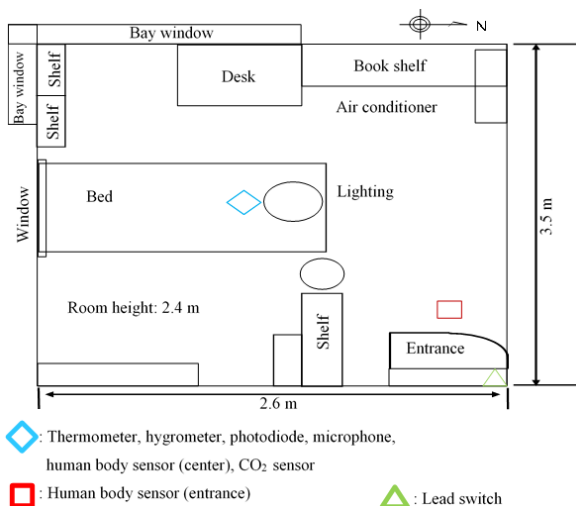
N

Bay window

Bay window

Shelf

Shelf

Desk

Book shelf

Air conditioner

Window

Bed

Lighting

3.5 m

Room height: 2.4 m

Shelf

Entrance

2.6 m

: Thermometer, hygrometer, photodiode, microphone, human body sensor (center), $CO_2$ sensor

: Human body sensor (entrance)

: Lead switch